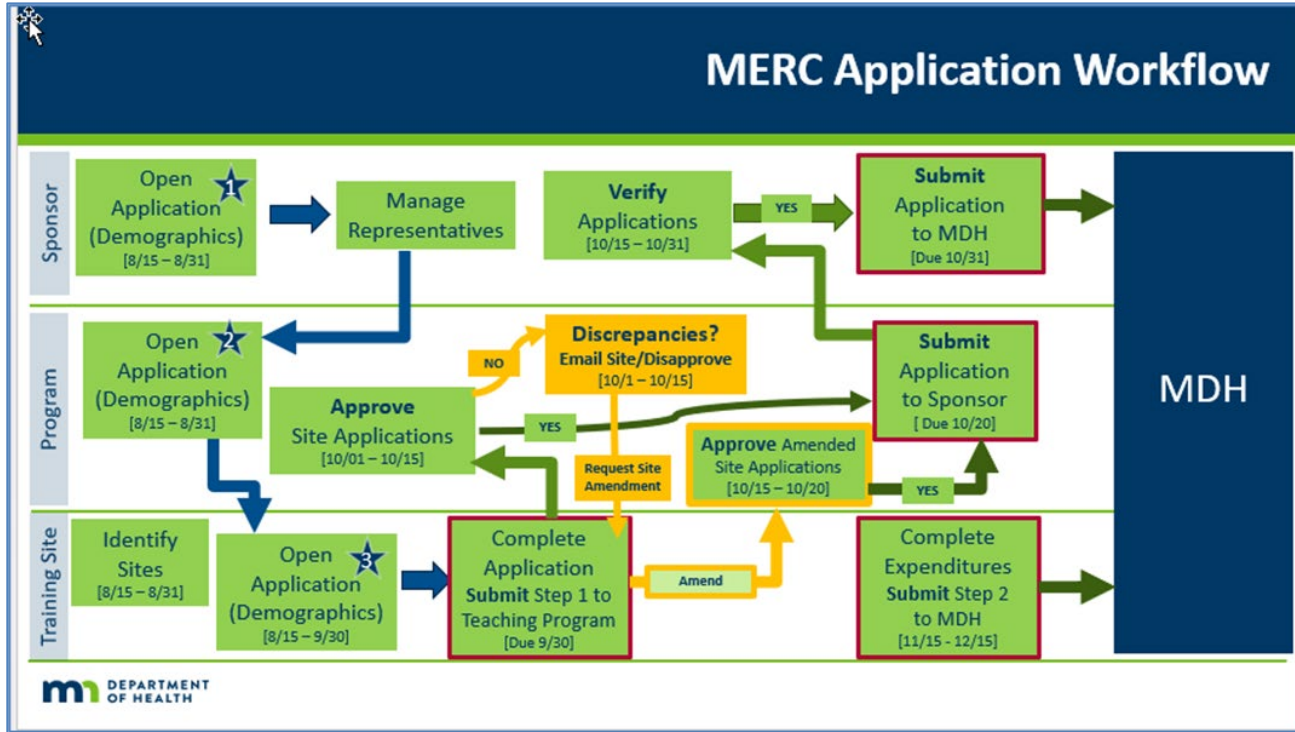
MERC Application Workflow

Sponsor

Open Application (Demographics) [8/15 – 8/31]
1

Manage Representatives

Verify Applications [10/15 – 10/31]

YES

Submit Application to MDH [Due 10/31]

Program

Open Application (Demographics) [8/15 – 8/31]
2

NO

Discrepancies? Email Site/Disapprove [10/1 – 10/15]

Submit Application to Sponsor [ Due 10/20]

Approve Site Applications [10/01 – 10/15]

YES

Request Site Amendment

Approve Amended Site Applications [10/15 – 10/20]

YES

MDH

Training Site

Identify Sites [8/15 – 8/31]

Open Application (Demographics) [8/15 – 9/30]
3

Complete Application Submit Step 1 to Teaching Program [Due 9/30]

Amend

Complete Expenditures Submit Step 2 to MDH [11/15 - 12/15]

mn DEPARTMENT OF HEALTH